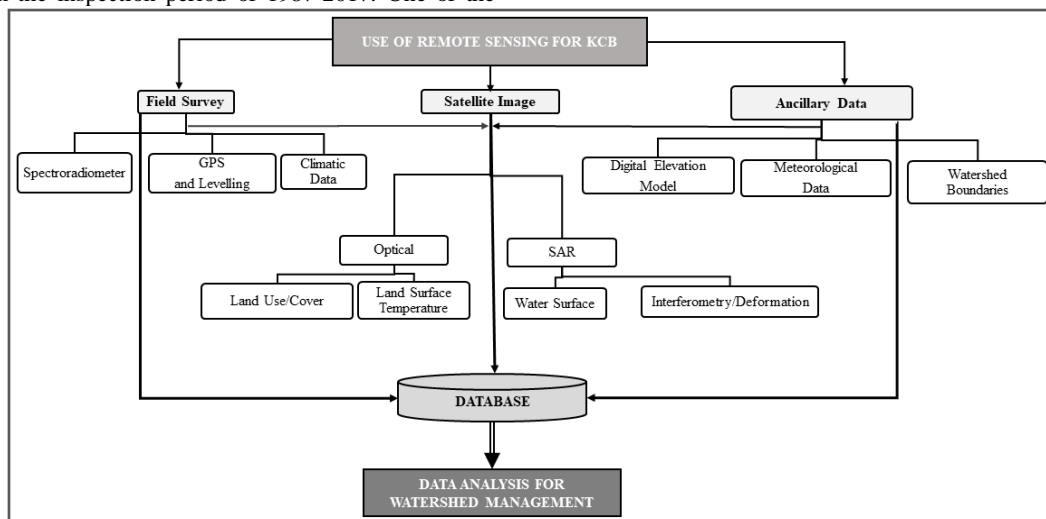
the inspection period of 1987-2017. One of the

USE OF REMOTE SENSING FOR KCB

Field Survey

Satellite Image

Ancillary Data

Spectroradiometer

GPS and Levelling

Climatic Data

Digital Elevation Model

Meteorological Data

Watershed Boundaries

Optical

SAR

Land Use/Cover

Land Surface Temperature

Water Surface

Interferometry/Deformation

DATABASE

DATA ANALYSIS FOR WATERSHED MANAGEMENT